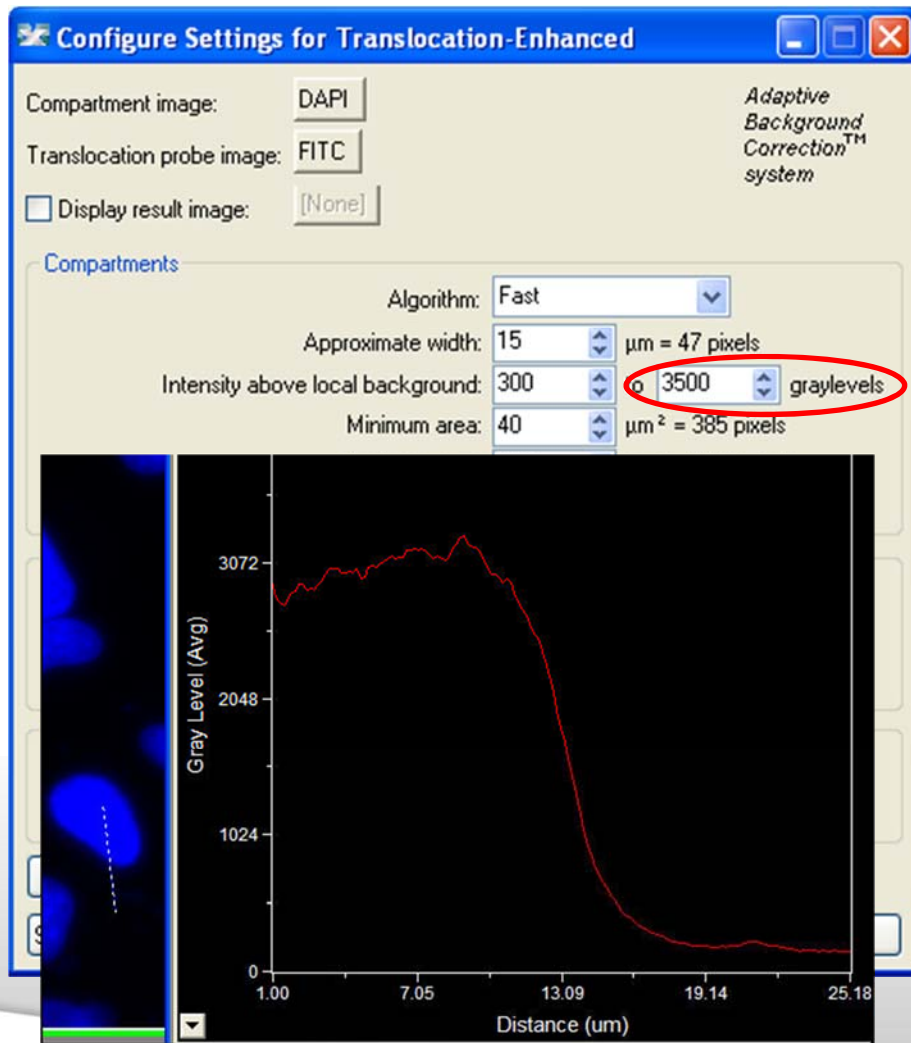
Configure Settings for Translocation-Enhanced

Compartment image: DAPI

Translocation probe image: FITC

Display result image: [None]

Adaptive Background Correction™ system

Compartments

Algorithm: Fast

Approximate width: 15 µm = 47 pixels

Intensity above local background: 300 o 3500 graylevels

Minimum area: 40 µm² = 385 pixels

Gray Level (Avg)

3072

2048

1024

0

1.00 7.05 13.09 19.14 25.18

Distance (um)